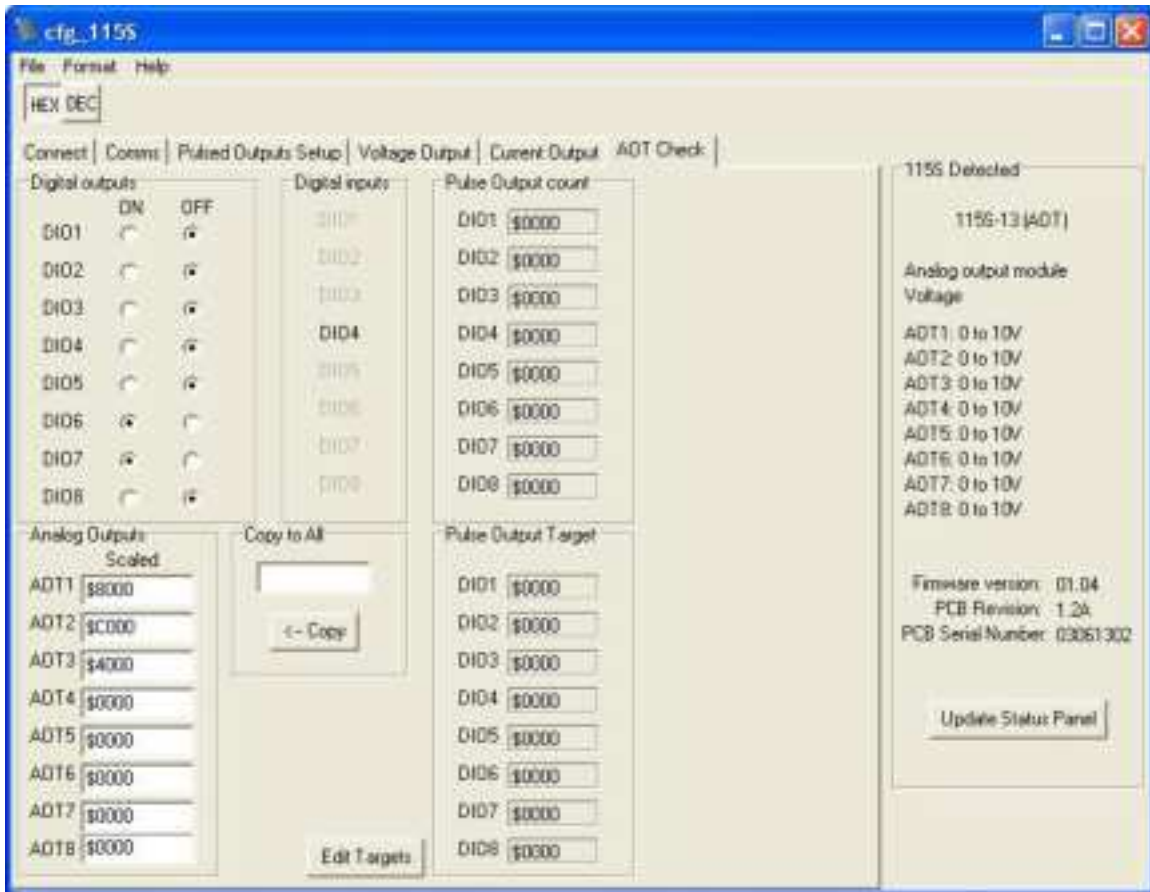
cfg_115S

File Format Help

HEX DEC

Connect | Comms | Pulsed Outputs Setup | Voltage Output | Current Output | ADT Check

Digital outputs

| | ON | OFF |
|---|---|---|
| DIO1 | | |
| DIO2 | | |
| DIO3 | | |
| DIO4 | | |
| DIO5 | | |
| DIO6 | | |
| DIO7 | | |
| DIO8 | | |

Digital inputs

DIO1
DIO2
DIO3
DIO4
DIO5
DIO6
DIO7
DIO8

Pulse Output count

DIO1 $0000
DIO2 $0000
DIO3 $0000
DIO4 $0000
DIO5 $0000
DIO6 $0000
DIO7 $0000
DIO8 $0000

Analog Outputs

Scaled

ADT1 $8000
ADT2 $C000
ADT3 $4000
ADT4 $0000
ADT5 $0000
ADT6 $0000
ADT7 $0000
ADT8 $0000

Copy to All

<-- Copy

Pulse Output Target

DIO1 $0000
DIO2 $0000
DIO3 $0000
DIO4 $0000
DIO5 $0000
DIO6 $0000
DIO7 $0000
DIO8 $0000

Edit Targets

115S Detected

115S-13 (ADT)

Analog output module
Voltage

ADT1: 0 to 10V
ADT2: 0 to 10V
ADT3: 0 to 10V
ADT4: 0 to 10V
ADT5: 0 to 10V
ADT6: 0 to 10V
ADT7: 0 to 10V
ADT8: 0 to 10V

Firmware version: 01.04
PCB Revision: 1.2A
PCB Serial Number: 03061302

Update Status Panel